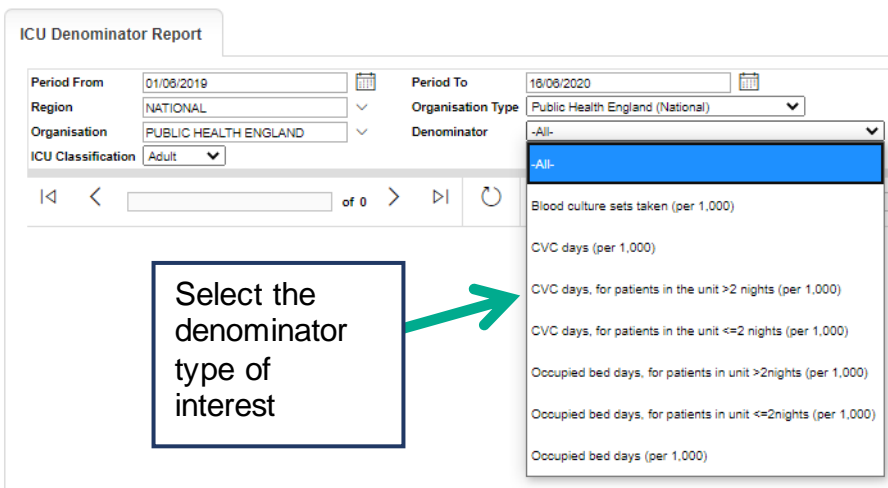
ICU Denominator Report

Period From 01/06/2019
Period To 16/06/2020
Region NATIONAL
Organisation Type Public Health England (National)
Organisation PUBLIC HEALTH ENGLAND
Denominator -All-
ICU Classification Adult

of 0

-All-
Blood culture sets taken (per 1,000)
CVC days (per 1,000)
CVC days, for patients in the unit >2 nights (per 1,000)
CVC days, for patients in the unit <=2 nights (per 1,000)
Occupied bed days, for patients in unit >2nights (per 1,000)
Occupied bed days, for patients in unit <=2nights (per 1,000)
Occupied bed days (per 1,000)

Select the denominator type of interest